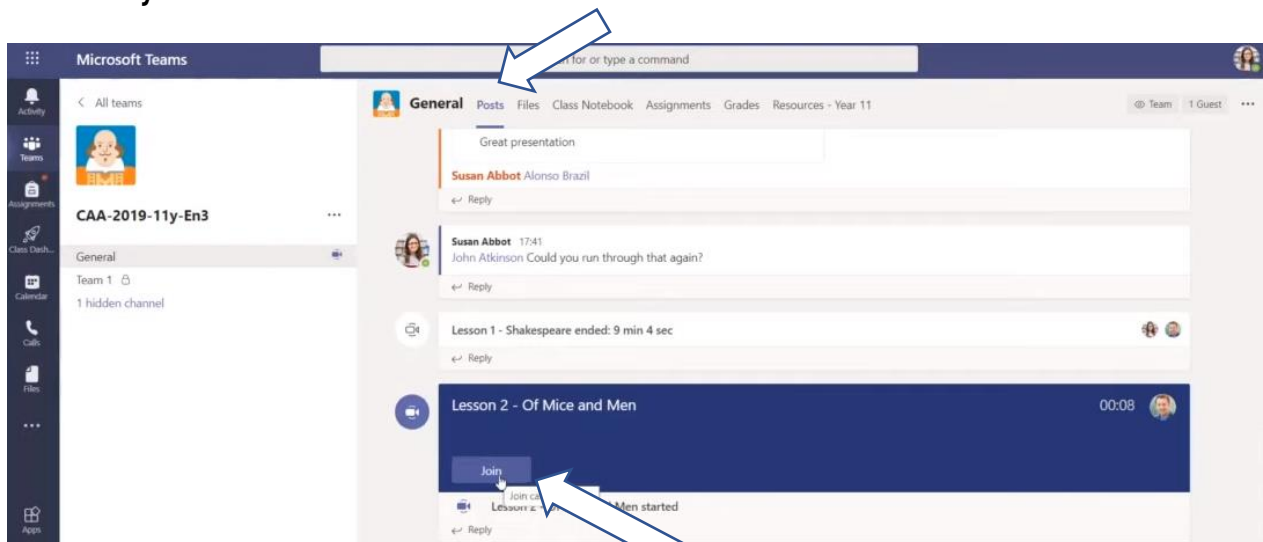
Microsoft Teams

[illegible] for or type a command

Activity
Teams
Assignments
Class Dash...
Calendar
Calls
Files
...
Apps

< All teams

CAA-2019-11y-En3 ...

General
Team 1
1 hidden channel

General Posts Files Class Notebook Assignments Grades Resources - Year 11

Team 1 Guest ...

Great presentation

Susan Abbot Alonso Brazil

Reply

Susan Abbot 17:41
John Atkinson Could you run through that again?

Reply

Lesson 1 - Shakespeare ended: 9 min 4 sec

Reply

Lesson 2 - Of Mice and Men 00:08

Join

Join ca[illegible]

Lesson 2 - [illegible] Men started

Reply